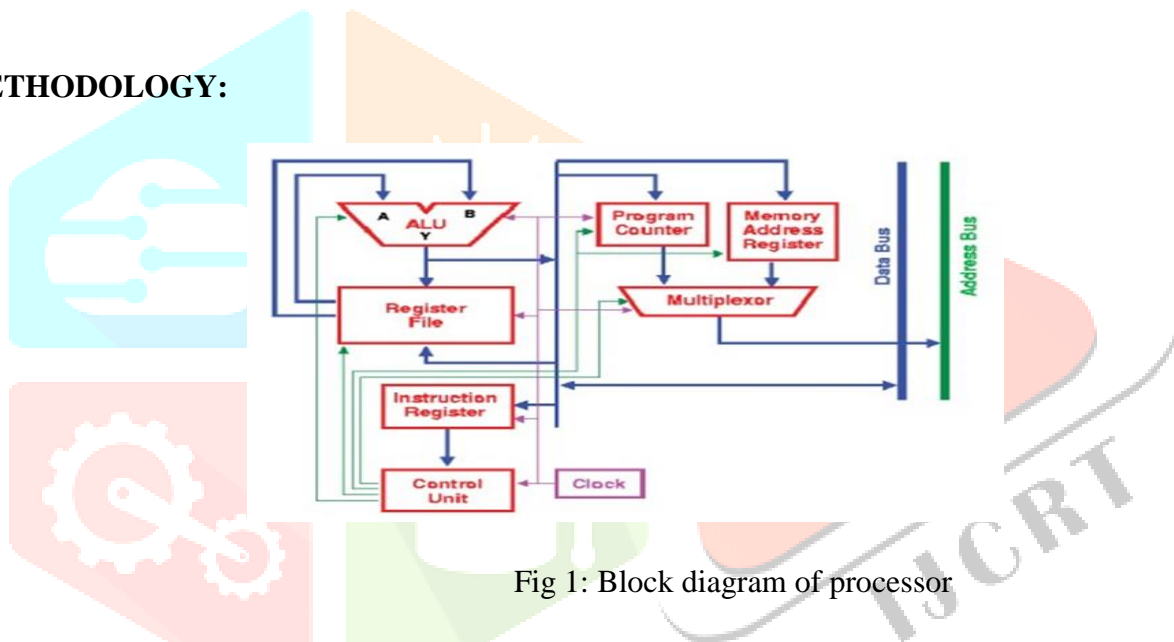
ETHODOLOGY:

A B
ALU
Y

Program Counter

Memory Address Register

Data Bus

Address Bus

Register File

Multiplexor

Instruction Register

Control Unit

Clock

Fig 1: Block diagram of processor

IJCRT